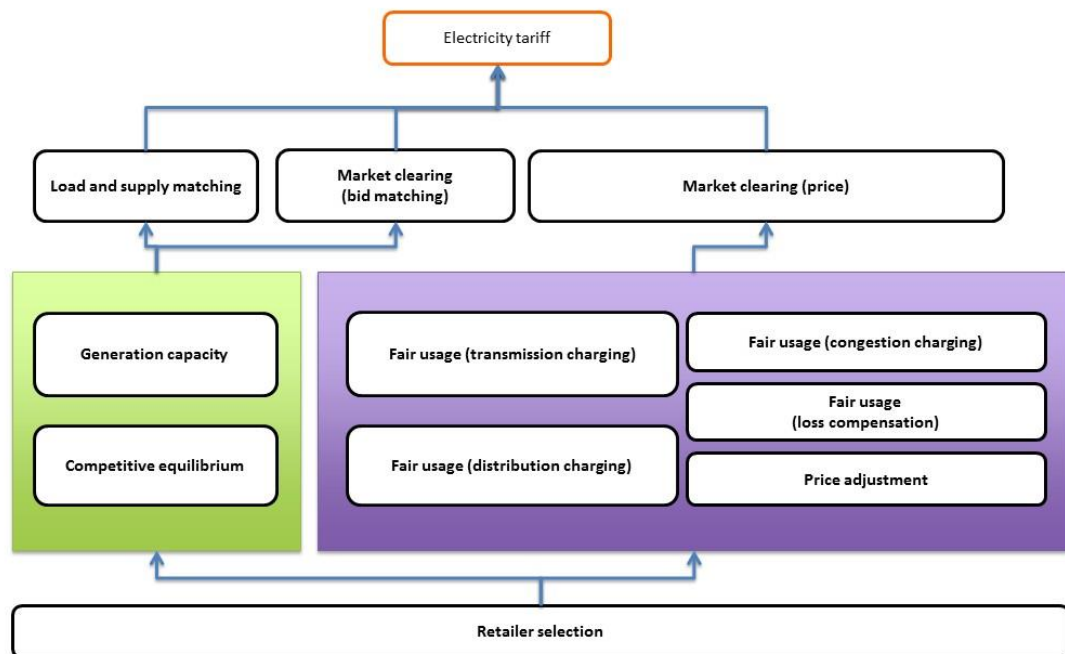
Electricity tariff

Load and supply matching

Market clearing (bid matching)

Market clearing (price)

Generation capacity

Competitive equilibrium

Fair usage (transmission charging)

Fair usage (distribution charging)

Fair usage (congestion charging)

Fair usage (loss compensation)

Price adjustment

Retailer selection